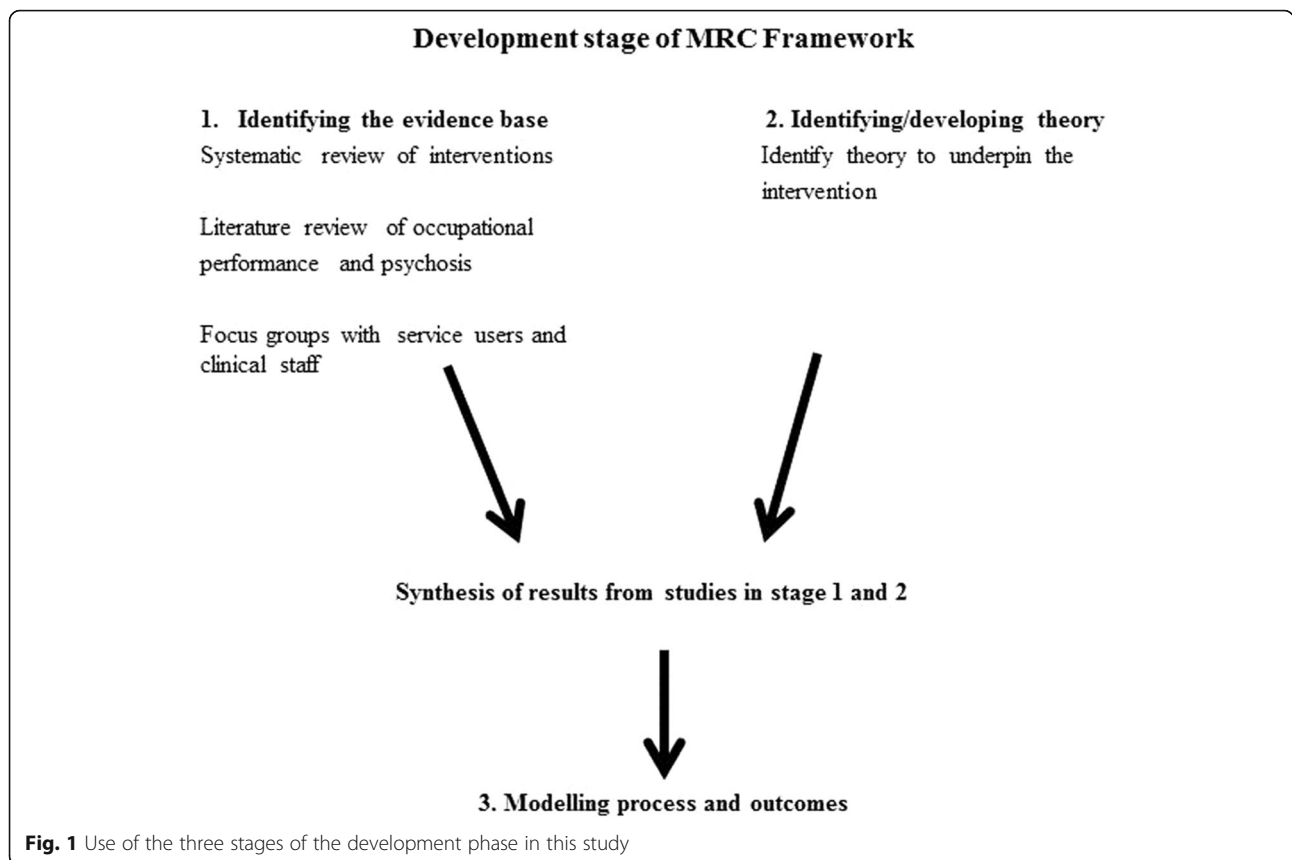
Development stage of MRC Framework

1. Identifying the evidence base

Systematic review of interventions

Literature review of occupational performance and psychosis

Focus groups with service users and clinical staff

2. Identifying/developing theory

Identify theory to underpin the intervention

Synthesis of results from studies in stage 1 and 2

3. Modelling process and outcomes

**Fig. 1** Use of the three stages of the development phase in this study